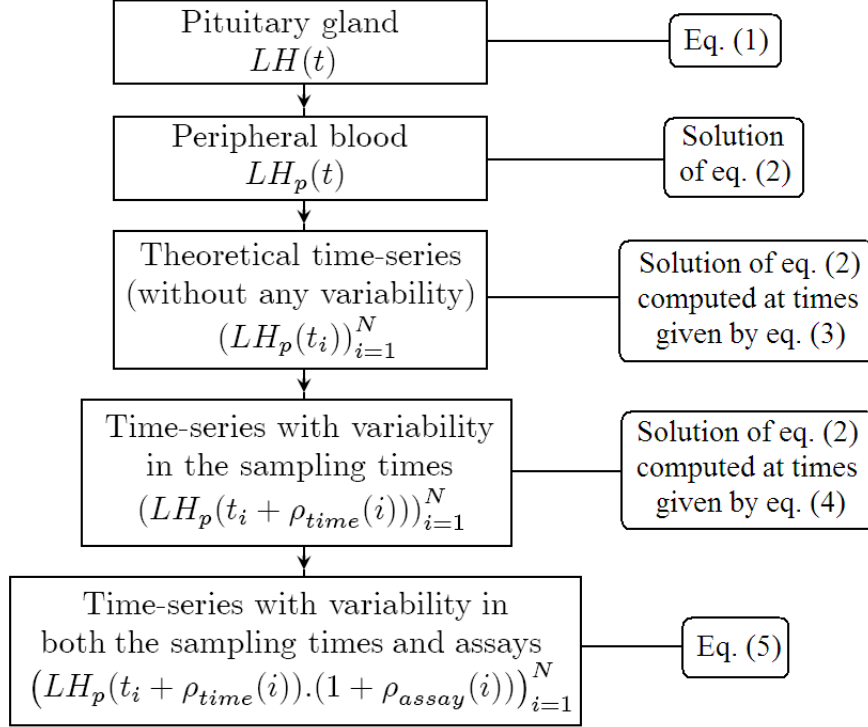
Pituitary gland
$LH(t)$

Eq. (1)

Peripheral blood
$LH_p(t)$

Solution of eq. (2)

Theoretical time-series (without any variability)
$(LH_p(t_i))_{i=1}^{N}$

Solution of eq. (2) computed at times given by eq. (3)

Time-series with variability in the sampling times
$(LH_p(t_i + \rho_{time}(i)))_{i=1}^{N}$

Solution of eq. (2) computed at times given by eq. (4)

Time-series with variability in both the sampling times and assays
$\left(LH_p(t_i + \rho_{time}(i)).(1 + \rho_{assay}(i))\right)_{i=1}^{N}$

Eq. (5)